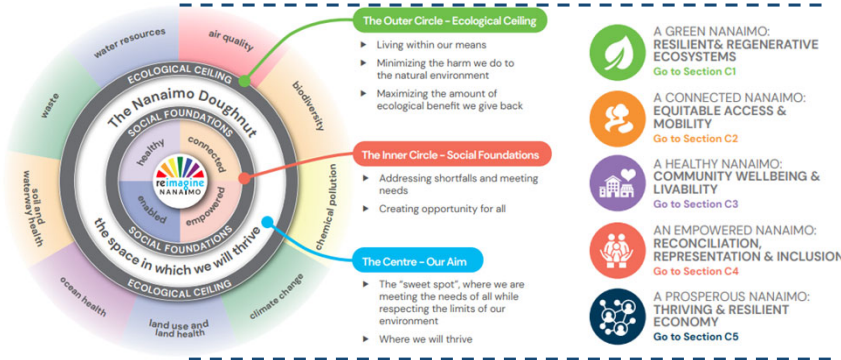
water resources
air quality
waste
biodiversity
soil and waterway health
chemical pollution
ocean health
land use and land health
climate change
ECOLOGICAL CEILING
The Nanaimo Doughnut
SOCIAL FOUNDATIONS
healthy
connected
enabled
empowered
reimagine NANAIMO
SOCIAL FOUNDATIONS
the space in which we will thrive
ECOLOGICAL CEILING

The Outer Circle - Ecological Ceiling
▶ Living within our means
▶ Minimizing the harm we do to the natural environment
▶ Maximizing the amount of ecological benefit we give back

The Inner Circle - Social Foundations
▶ Addressing shortfalls and meeting needs
▶ Creating opportunity for all

The Centre - Our Aim
▶ The "sweet spot", where we are meeting the needs of all while respecting the limits of our environment
▶ Where we will thrive

A GREEN NANAIMO:
RESILIENT& REGENERATIVE ECOSYSTEMS
Go to Section C1

A CONNECTED NANAIMO:
EQUITABLE ACCESS & MOBILITY
Go to Section C2

A HEALTHY NANAIMO:
COMMUNITY WELLBEING & LIVABILITY
Go to Section C3

AN EMPOWERED NANAIMO:
RECONCILIATION, REPRESENTATION & INCLUSION
Go to Section C4

A PROSPEROUS NANAIMO:
THRIVING & RESILIENT ECONOMY
Go to Section C5